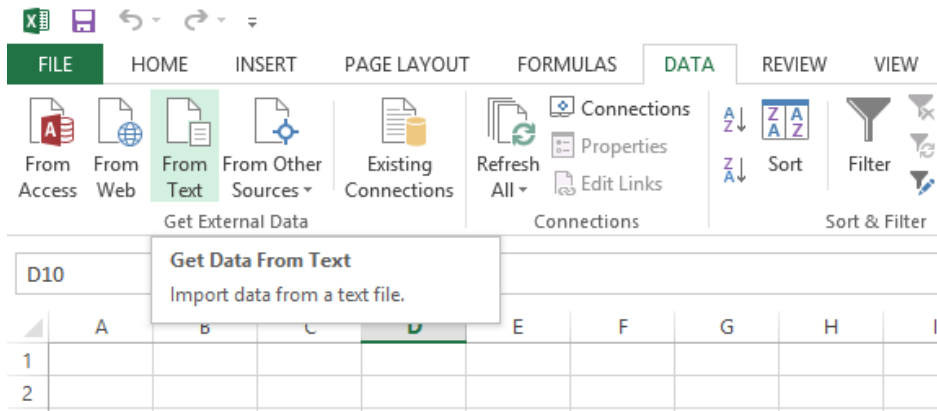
FILE HOME INSERT PAGE LAYOUT FORMULAS DATA REVIEW VIEW

From Access From Web From Text From Other Sources Existing Connections
Get External Data

Refresh All Connections Properties Edit Links
Connections

Sort Filter
Sort & Filter

D10

Get Data From Text
Import data from a text file.

A B C D E F G H I
1
2